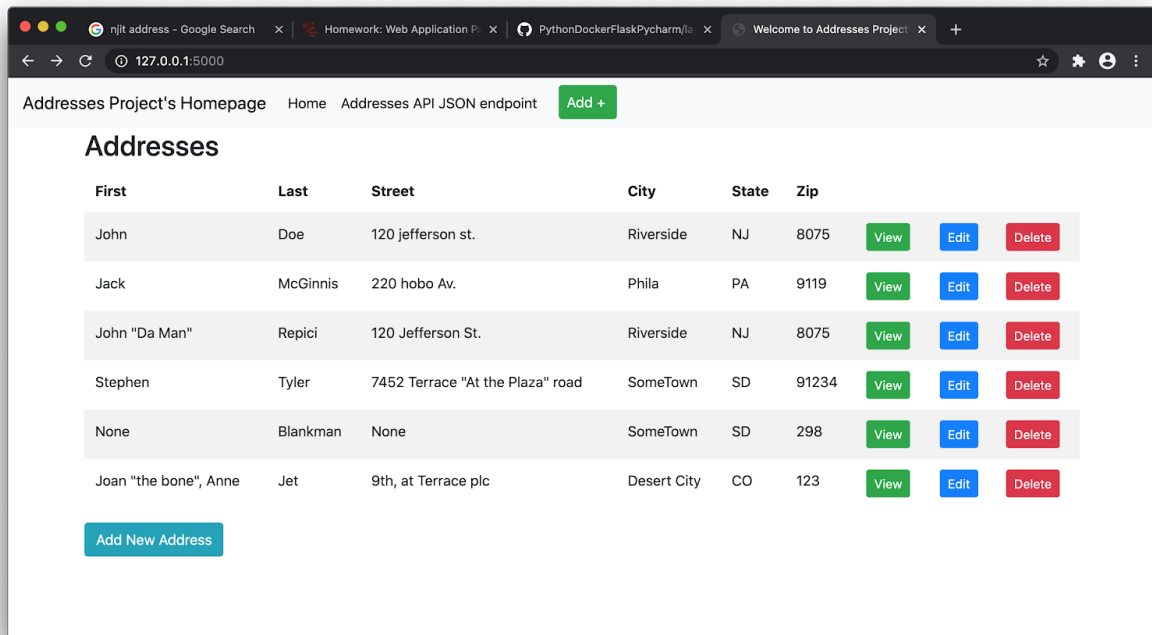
njit address - Google Search ×
Homework: Web Application P ×
PythonDockerFlaskPycharm/la ×
Welcome to Addresses Project ×
+

127.0.0.1:5000

Addresses Project's Homepage Home Addresses API JSON endpoint Add +

Addresses

| First | Last | Street | City | State | Zip | | | |
|---|---|---|---|---|---|---|---|---|
| John | Doe | 120 jefferson st. | Riverside | NJ | 8075 | View | Edit | Delete |
| Jack | McGinnis | 220 hobo Av. | Phila | PA | 9119 | View | Edit | Delete |
| John "Da Man" | Repici | 120 Jefferson St. | Riverside | NJ | 8075 | View | Edit | Delete |
| Stephen | Tyler | 7452 Terrace "At the Plaza" road | SomeTown | SD | 91234 | View | Edit | Delete |
| None | Blankman | None | SomeTown | SD | 298 | View | Edit | Delete |
| Joan "the bone", Anne | Jet | 9th, at Terrace plc | Desert City | CO | 123 | View | Edit | Delete |

Add New Address